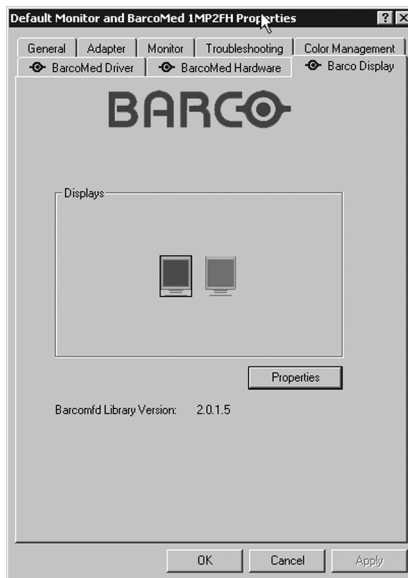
Default Monitor and BarcoMed 1MP2FH Properties ? X

General | Adapter | Monitor | Troubleshooting | Color Management
BarcoMed Driver | BarcoMed Hardware | Barco Display

BARCO

Displays

Properties

Barcomfd Library Version: 2.0.1.5

OK Cancel Apply